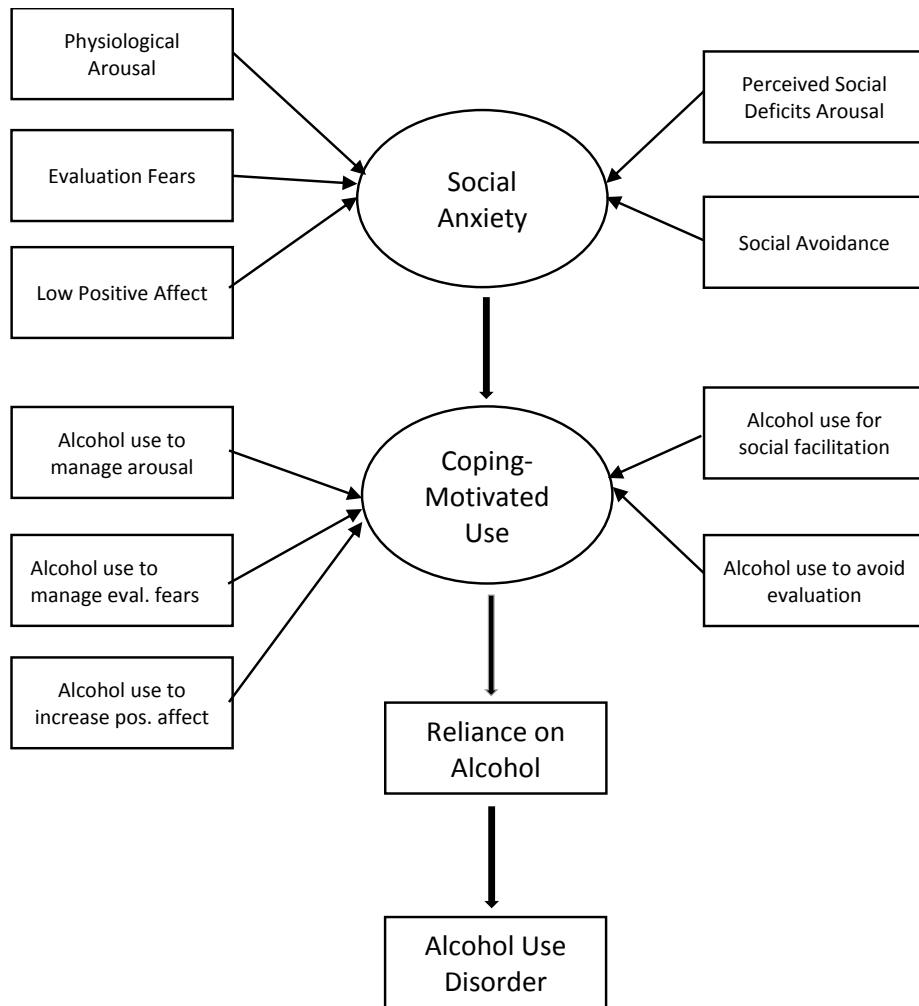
Physiological Arousal

Evaluation Fears

Low Positive Affect

Social Anxiety

Perceived Social Deficits Arousal

Social Avoidance

Alcohol use to manage arousal

Alcohol use to manage eval. fears

Alcohol use to increase pos. affect

Coping-Motivated Use

Alcohol use for social facilitation

Alcohol use to avoid evaluation

Reliance on Alcohol

Alcohol Use Disorder